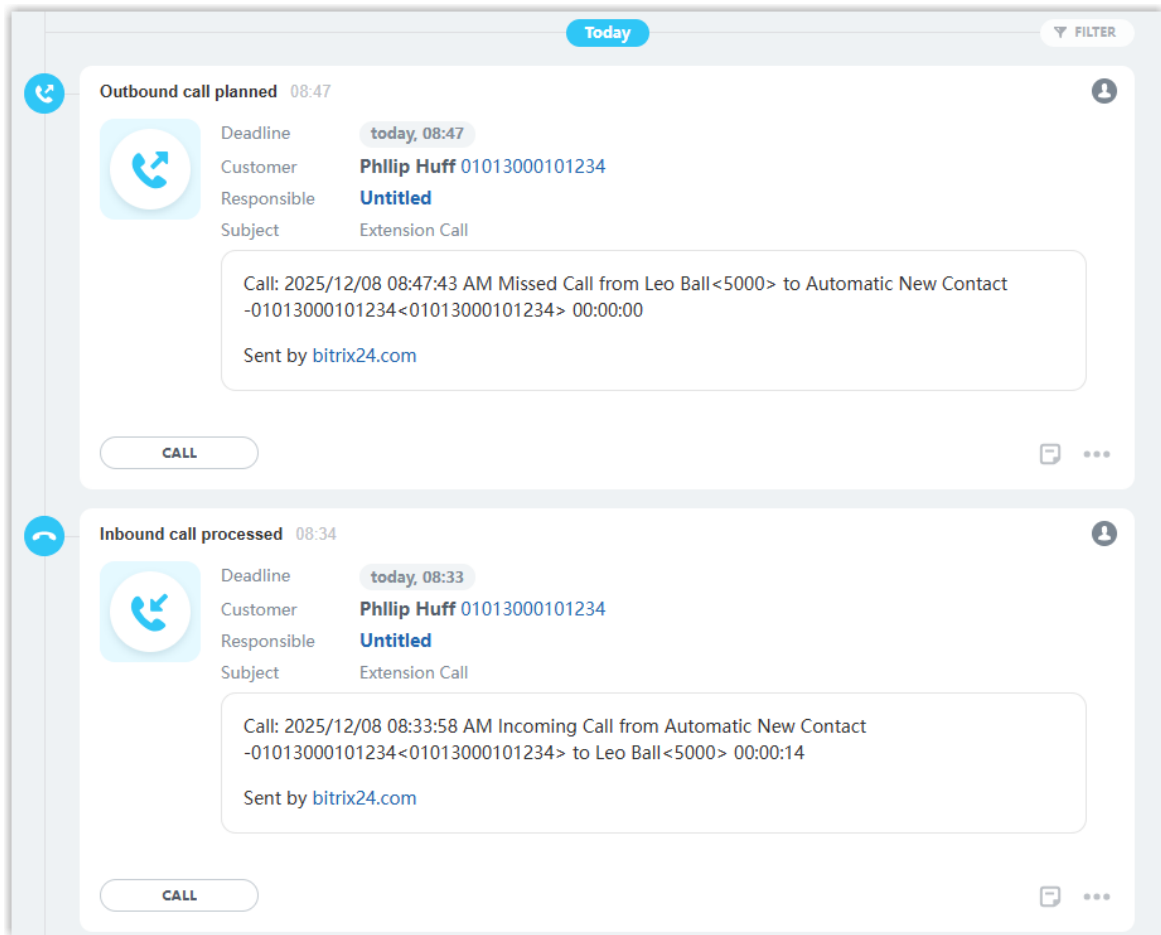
Today

FILTER

Outbound call planned 08:47

Deadline today, 08:47
Customer Phllip Huff 01013000101234
Responsible Untitled
Subject Extension Call

Call: 2025/12/08 08:47:43 AM Missed Call from Leo Ball<5000> to Automatic New Contact -01013000101234<01013000101234> 00:00:00

Sent by bitrix24.com

CALL

Inbound call processed 08:34

Deadline today, 08:33
Customer Phllip Huff 01013000101234
Responsible Untitled
Subject Extension Call

Call: 2025/12/08 08:33:58 AM Incoming Call from Automatic New Contact -01013000101234<01013000101234> to Leo Ball<5000> 00:00:14

Sent by bitrix24.com

CALL